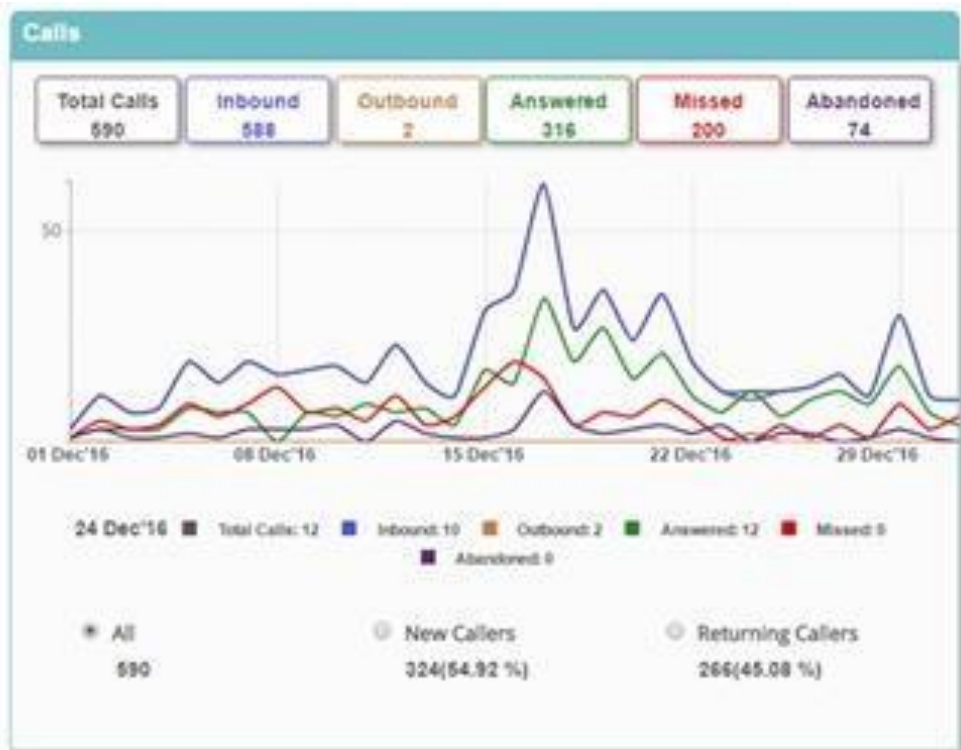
Calls

Total Calls
590

Inbound
588

Outbound
2

Answered
316

Missed
200

Abandoned
74

50

01 Dec'16
08 Dec'16
15 Dec'16
22 Dec'16
29 Dec'16

24 Dec'16 Total Calls: 12 Inbound: 10 Outbound: 2 Answered: 12 Missed: 0 Abandoned: 0

All
590

New Callers
324(54.92 %)

Returning Callers
266(45.08 %)